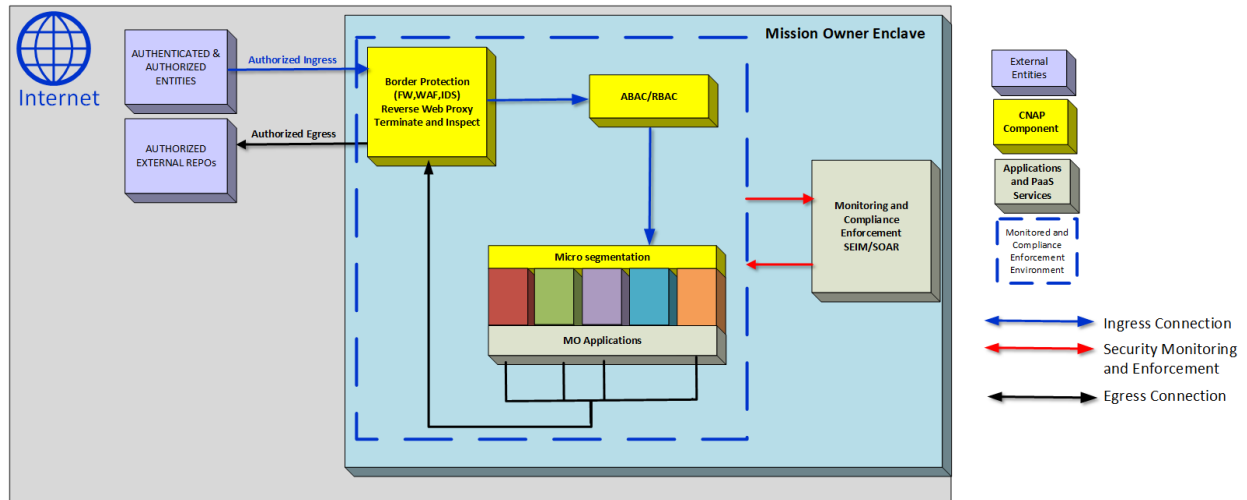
Internet

AUTHENTICATED & AUTHORIZED ENTITIES

Authorized Ingress

AUTHORIZED EXTERNAL REPOs

Authorized Egress

Mission Owner Enclave

Border Protection (FW,WAF,IDS) Reverse Web Proxy Terminate and Inspect

ABAC/RBAC

Monitoring and Compliance Enforcement SEIM/SOAR

Micro segmentation

MO Applications

External Entities

CNAP Component

Applications and PaaS Services

Monitored and Compliance Enforcement Environment

Ingress Connection

Security Monitoring and Enforcement

Egress Connection